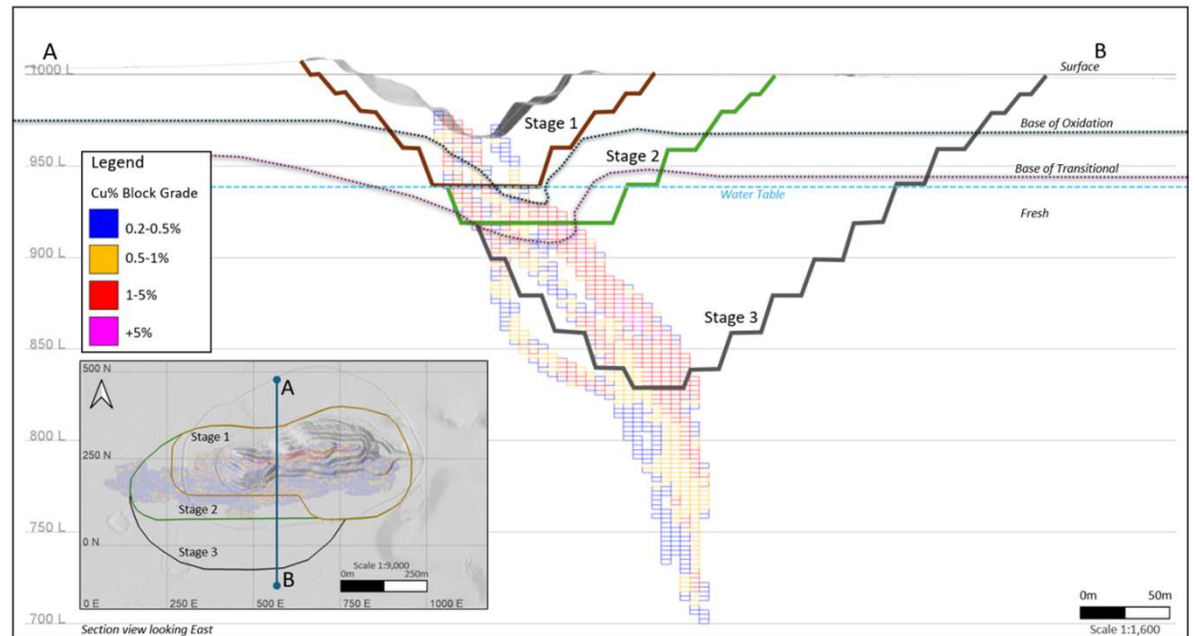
A

B

1000 L

Surface

Stage 1

Base of Oxidation

950 L

Stage 2

Base of Transitional

Water Table

Fresh

900 L

850 L

Stage 3

800 L

750 L

700 L

Legend

Cu% Block Grade

0.2-0.5%

0.5-1%

1-5%

+5%

500 N

A

Stage 1

250 N

Stage 2

0 N

Stage 3

B

Scale 1:9,000

0m 250m

0 E 250 E 500 E 750 E 1000 E

0m 50m

Scale 1:1,600

Section view looking East